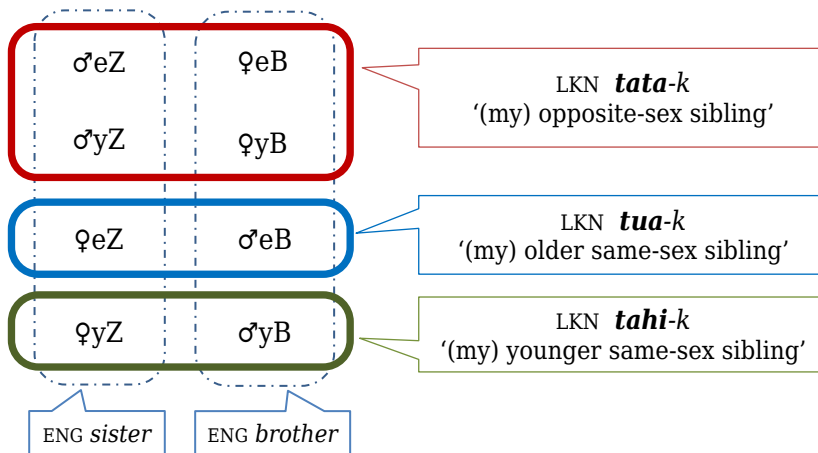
♂eZ ♀eB

♂yZ ♀yB

LKN ***tata***-*k*
'(my) opposite-sex sibling'

♀eZ ♂eB

LKN ***tua***-*k*
'(my) older same-sex sibling'

♀yZ ♂yB

LKN ***tahi***-*k*
'(my) younger same-sex sibling'

ENG *sister*

ENG *brother*